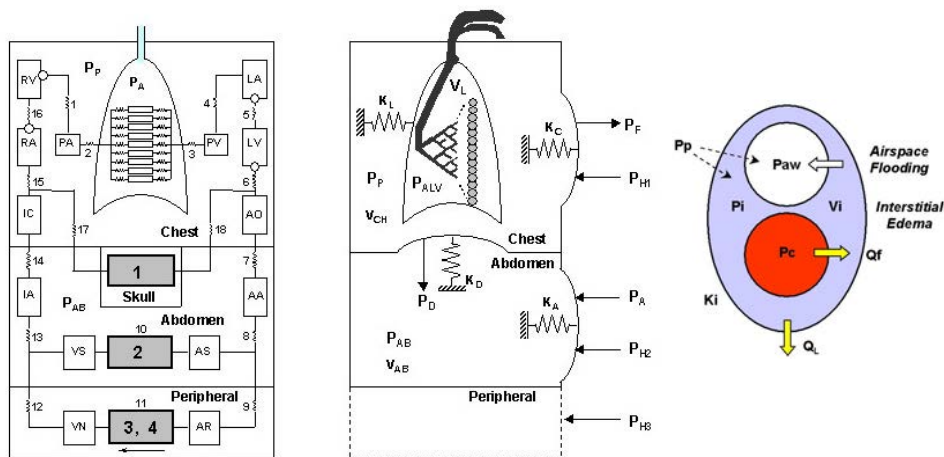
$P_P$
$P_A$
RV
LA
1
4
16
5
RA
PA
2
3
PV
LV
15
6
IC
AO
17
18
Chest
14
7
IA
1
AA
$P_{AB}$
Skull
10
Abdomen
13
VS
2
AS
8
Peripheral
11
12
VN
3, 4
AR
9

$K_L$
$V_L$
$K_C$
$P_F$
$P_P$
$P_{ALV}$
$P_{H1}$
$V_{CH}$
Chest
Abdomen
$P_D$
$K_D$
$K_A$
$P_A$
$P_{AB}$
$V_{AB}$
$P_{H2}$
Peripheral
$P_{H3}$

Pp
Paw
Airspace Flooding
Pi
Vi
Interstitial Edema
Pc
Qf
Ki
$Q_L$